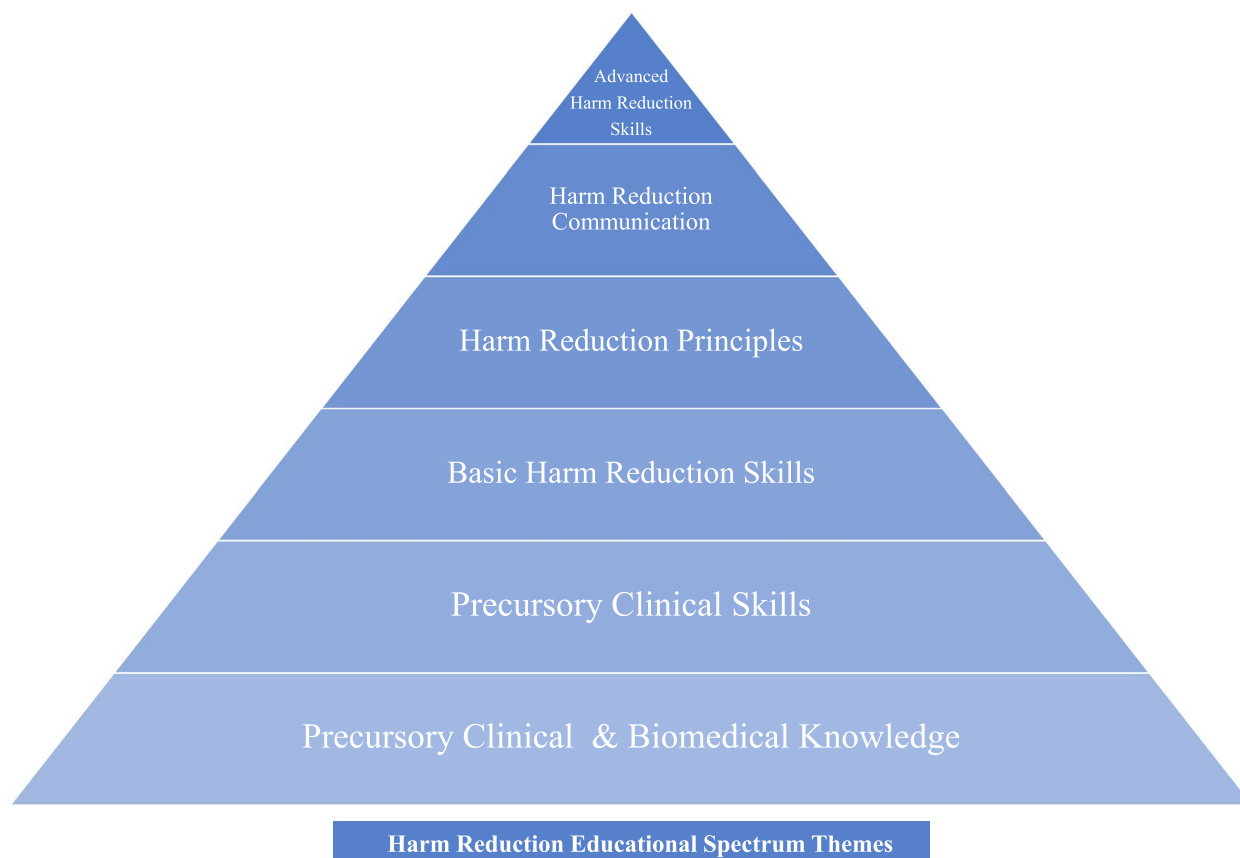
Advanced Harm Reduction Skills

Harm Reduction Communication

Harm Reduction Principles

Basic Harm Reduction Skills

Precursory Clinical Skills

Precursory Clinical & Biomedical Knowledge

Harm Reduction Educational Spectrum Themes